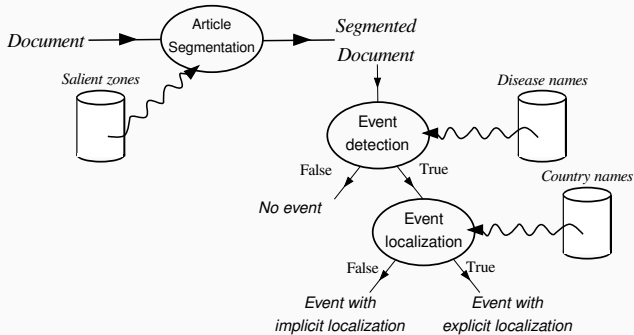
Article Segmentation

Document

Segmented Document

Salient zones

Disease names

Event detection

False

True

Country names

No event

Event localization

False

True

Event with implicit localization

Event with explicit localization